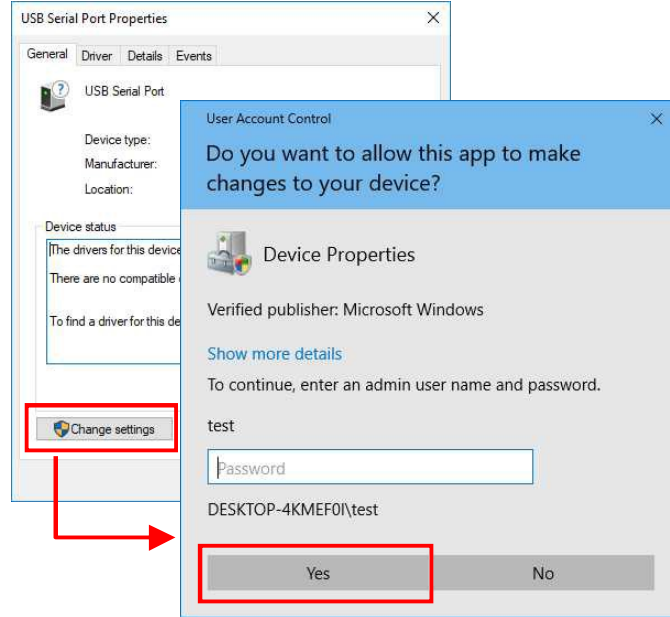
USB Serial Port Properties

General Driver Details Events

USB Serial Port

Device type:

Manufacturer:

Location:

Device status

The drivers for this device

There are no compatible

To find a driver for this de

Change settings

User Account Control

Do you want to allow this app to make changes to your device?

Device Properties

Verified publisher: Microsoft Windows

Show more details

To continue, enter an admin user name and password.

test

Password

DESKTOP-4KMEF0I\test

Yes

No